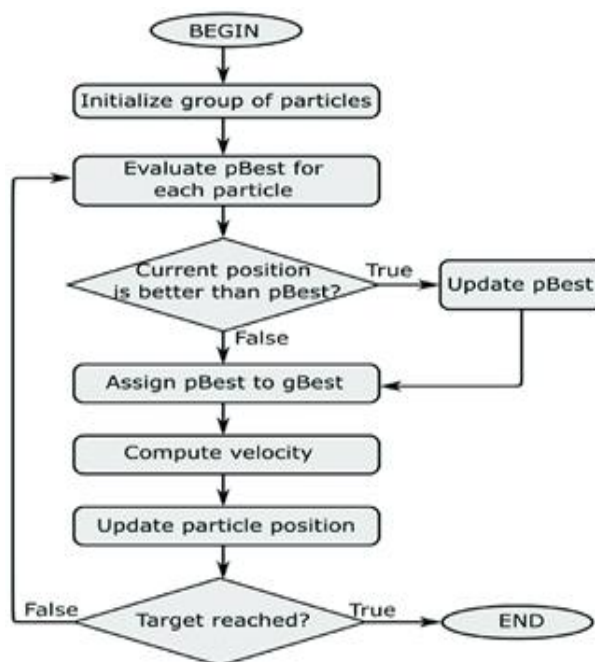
BEGIN

Initialize group of particles

Evaluate pBest for each particle

Current position is better than pBest?

True

Update pBest

False

Assign pBest to gBest

Compute velocity

Update particle position

False

Target reached?

True

END